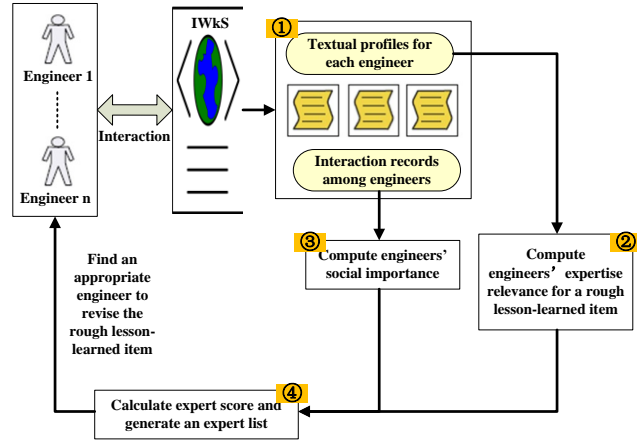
Engineer 1

Engineer n

Interaction

IWkS

①

Textual profiles for each engineer

Interaction records among engineers

③

Compute engineers' social importance

②

Compute engineers' expertise relevance for a rough lesson-learned item

Find an appropriate engineer to revise the rough lesson-learned item

④

Calculate expert score and generate an expert list